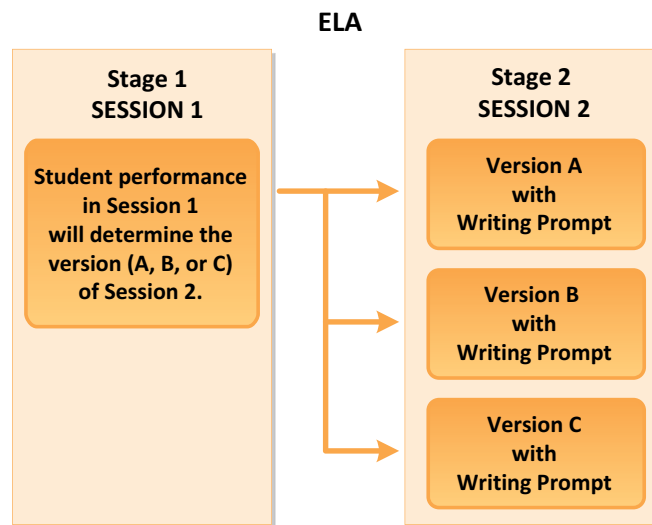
ELA

Stage 1
SESSION 1

Student performance in Session 1 will determine the version (A, B, or C) of Session 2.

Stage 2
SESSION 2

Version A
with
Writing Prompt

Version B
with
Writing Prompt

Version C
with
Writing Prompt